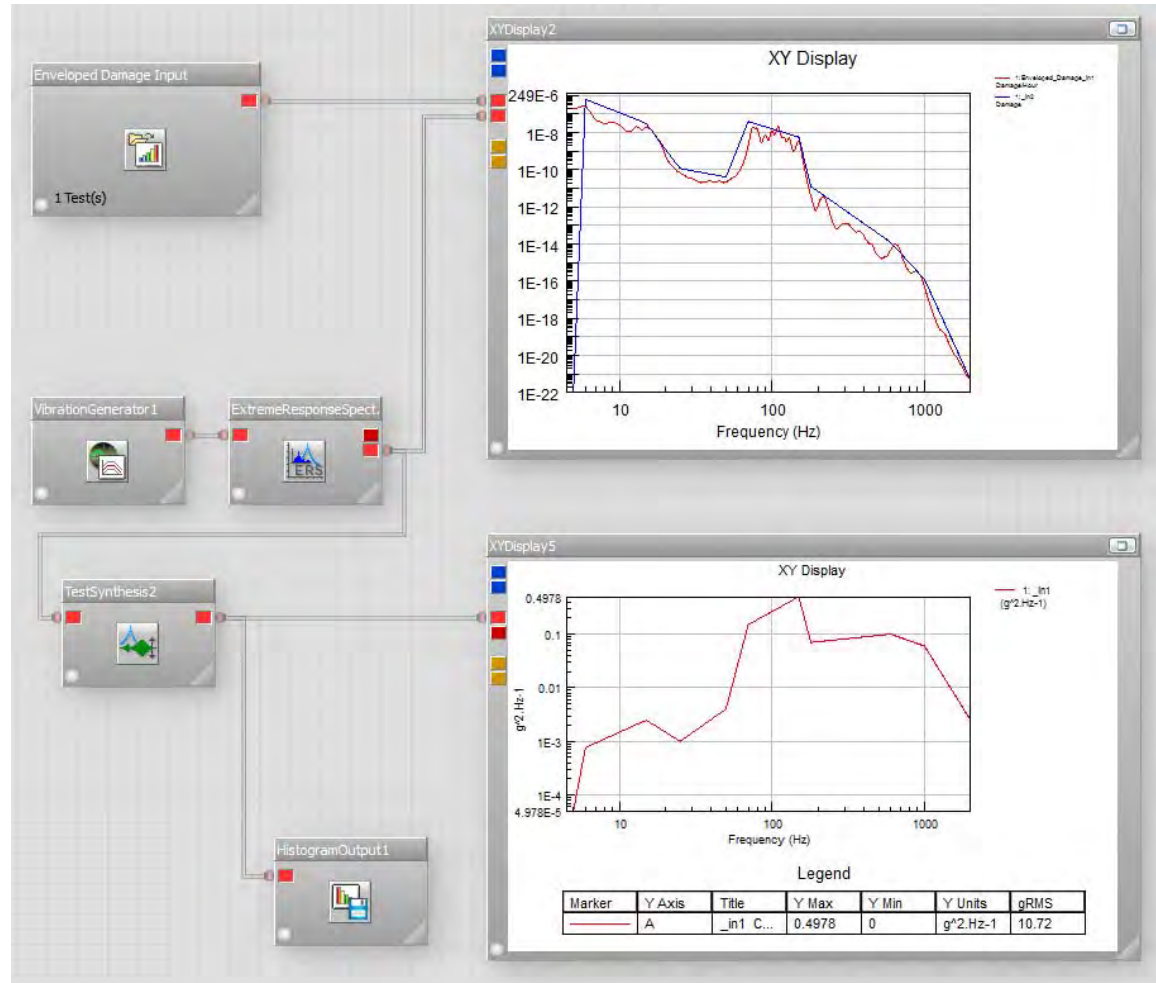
Enveloped Damage Input

1 Test(s)

XYDisplay2

XY Display

1:Enveloped_Damage_In1 Damage/Hour
1:_In2 Damage

249E-6
1E-8
1E-10
1E-12
1E-14
1E-16
1E-18
1E-20
1E-22
10
100
1000
Frequency (Hz)

VibrationGenerator1

ExtremeResponseSpect.

ERS

TestSynthesis2

XYDisplay5

XY Display

1: _In1 (g^2.Hz-1)

0.4978
0.1
0.01
1E-3
1E-4
4.978E-5
g^2.Hz-1
10
100
1000
Frequency (Hz)

HistogramOutput1

Legend

| Marker | Y Axis | Title | Y Max | Y Min | Y Units | gRMS |
|---|---|---|---|---|---|---|
| | A | _in1 C... | 0.4978 | 0 | g^2.Hz-1 | 10.72 |